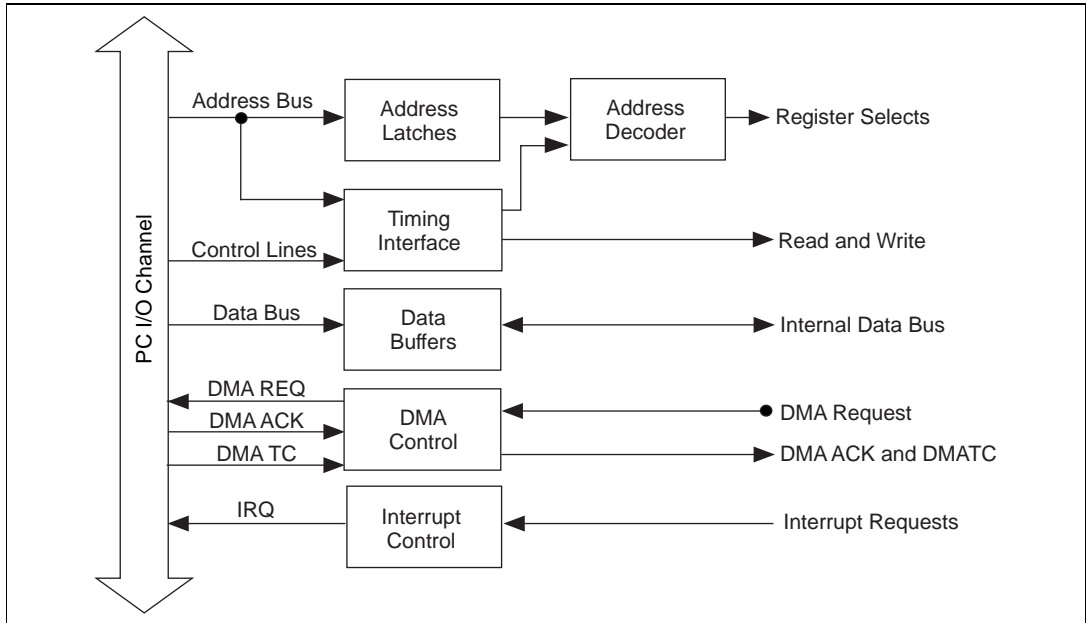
PC I/O Channel

Address Bus

Address Latches

Address Decoder

Register Selects

Timing Interface

Control Lines

Read and Write

Data Bus

Data Buffers

Internal Data Bus

DMA REQ

DMA ACK

DMA TC

DMA Control

DMA Request

DMA ACK and DMATC

IRQ

Interrupt Control

Interrupt Requests